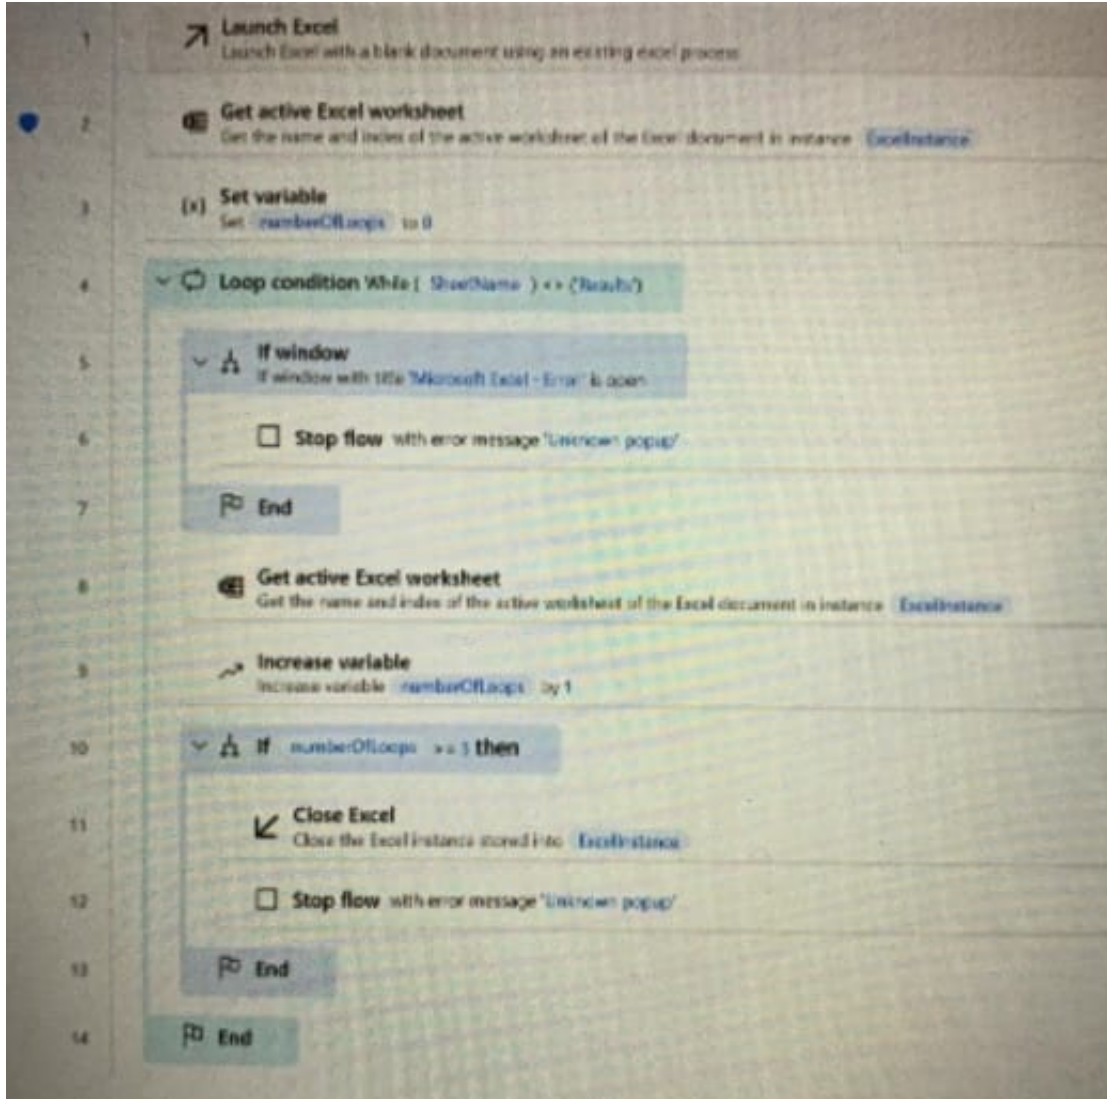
1
Launch Excel
Launch Excel with a blank document using an existing excel process

2
Get active Excel worksheet
Get the name and index of the active worksheet of the Excel document in instance ExcelInstance

3
Set variable
Set numberOfLoops to 0

4
Loop condition While ( SheetName ) <> ('Results')

5
If window
If window with title 'Microsoft Excel - Error' is open

6
Stop flow with error message 'Unknown popup'

7
End

8
Get active Excel worksheet
Get the name and index of the active worksheet of the Excel document in instance ExcelInstance

9
Increase variable
Increase variable numberOfLoops by 1

10
If numberOfLoops >= 3 then

11
Close Excel
Close the Excel instance stored into ExcelInstance

12
Stop flow with error message 'Unknown popup'

13
End

14
End